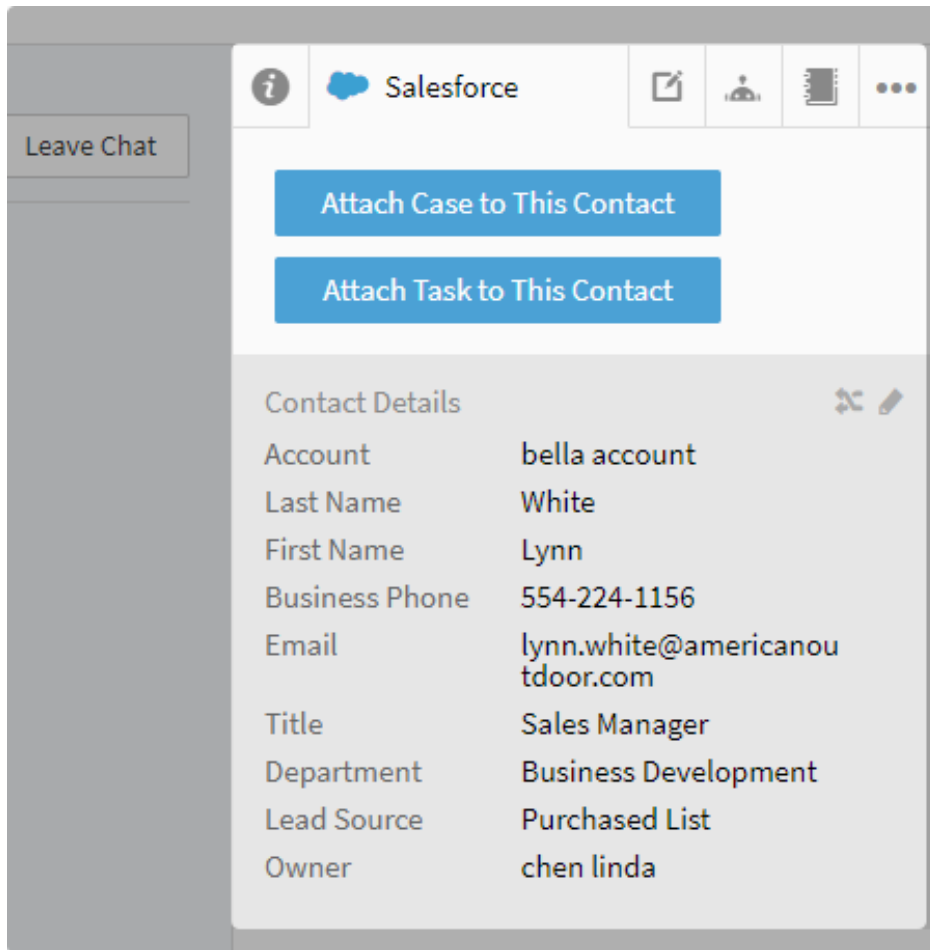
Leave Chat

Salesforce

Attach Case to This Contact

Attach Task to This Contact

Contact Details

| | |
|---|---|
| Account | bella account |
| Last Name | White |
| First Name | Lynn |
| Business Phone | 554-224-1156 |
| Email | lynn.white@americanoutdoor.com |
| Title | Sales Manager |
| Department | Business Development |
| Lead Source | Purchased List |
| Owner | chen linda |